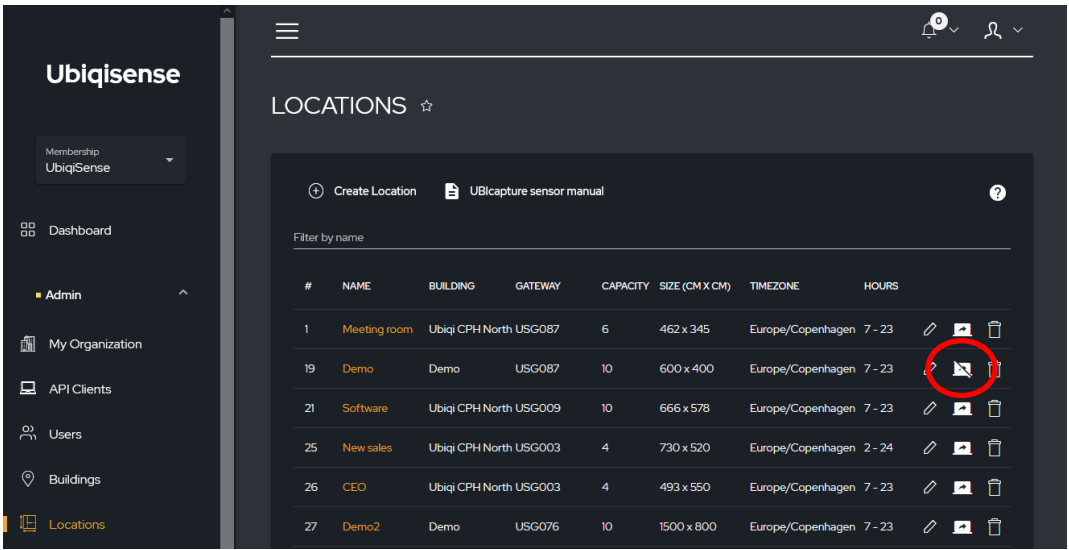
Ubiqisense

Membership
UbiqiSense

Dashboard

Admin

My Organization

API Clients

Users

Buildings

Locations

0

LOCATIONS ☆

Create Location UBIcapture sensor manual ?

Filter by name

| # | NAME | BUILDING | GATEWAY | CAPACITY | SIZE (CM X CM) | TIMEZONE | HOURS |
|---|---|---|---|---|---|---|---|
| 1 | Meeting room | Ubiqi CPH North | USG087 | 6 | 462 x 345 | Europe/Copenhagen | 7 - 23 |
| 19 | Demo | Demo | USG087 | 10 | 600 x 400 | Europe/Copenhagen | 7 - 23 |
| 21 | Software | Ubiqi CPH North | USG009 | 10 | 666 x 578 | Europe/Copenhagen | 7 - 23 |
| 25 | New sales | Ubiqi CPH North | USG003 | 4 | 730 x 520 | Europe/Copenhagen | 2 - 24 |
| 26 | CEO | Ubiqi CPH North | USG003 | 4 | 493 x 550 | Europe/Copenhagen | 7 - 23 |
| 27 | Demo2 | Demo | USG076 | 10 | 1500 x 800 | Europe/Copenhagen | 7 - 23 |